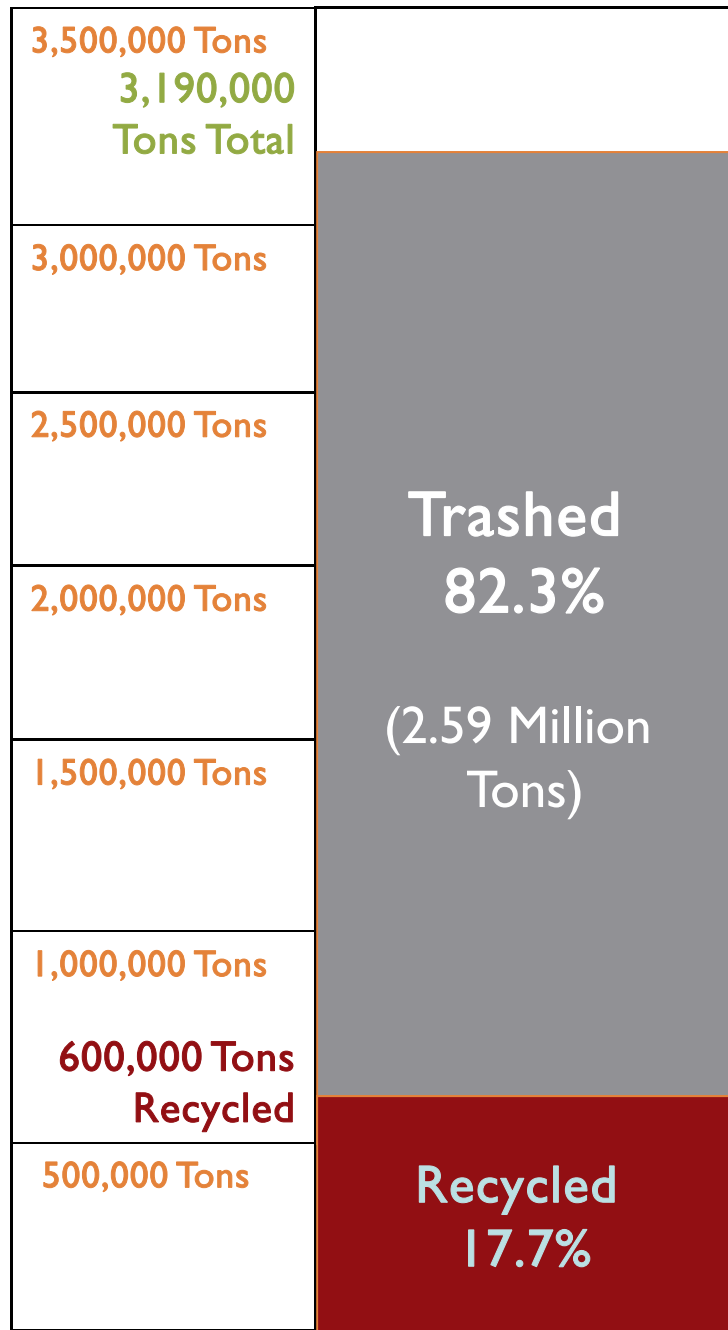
3,500,000 Tons
3,190,000 Tons Total

3,000,000 Tons

2,500,000 Tons

2,000,000 Tons

1,500,000 Tons

1,000,000 Tons

600,000 Tons Recycled

500,000 Tons

Trashed
82.3%

(2.59 Million Tons)

Recycled
17.7%